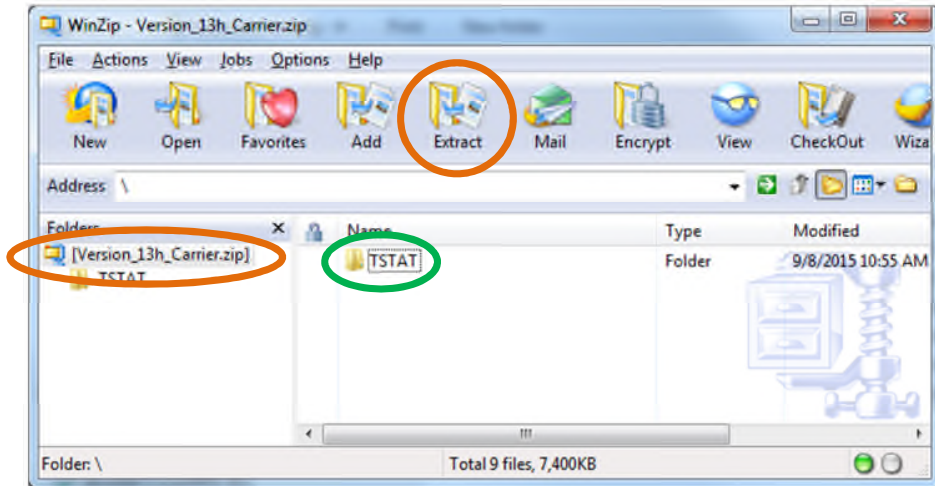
WinZip - Version_13h_Carrier.zip

File Actions View Jobs Options Help

New Open Favorites Add Extract Mail Encrypt View CheckOut Wiza

Address \

Folders ×
[Version_13h_Carrier.zip]
TSTAT

| Name | Type | Modified |
|---|---|---|
| TSTAT | Folder | 9/8/2015 10:55 AM |

Folder: \
Total 9 files, 7,400KB